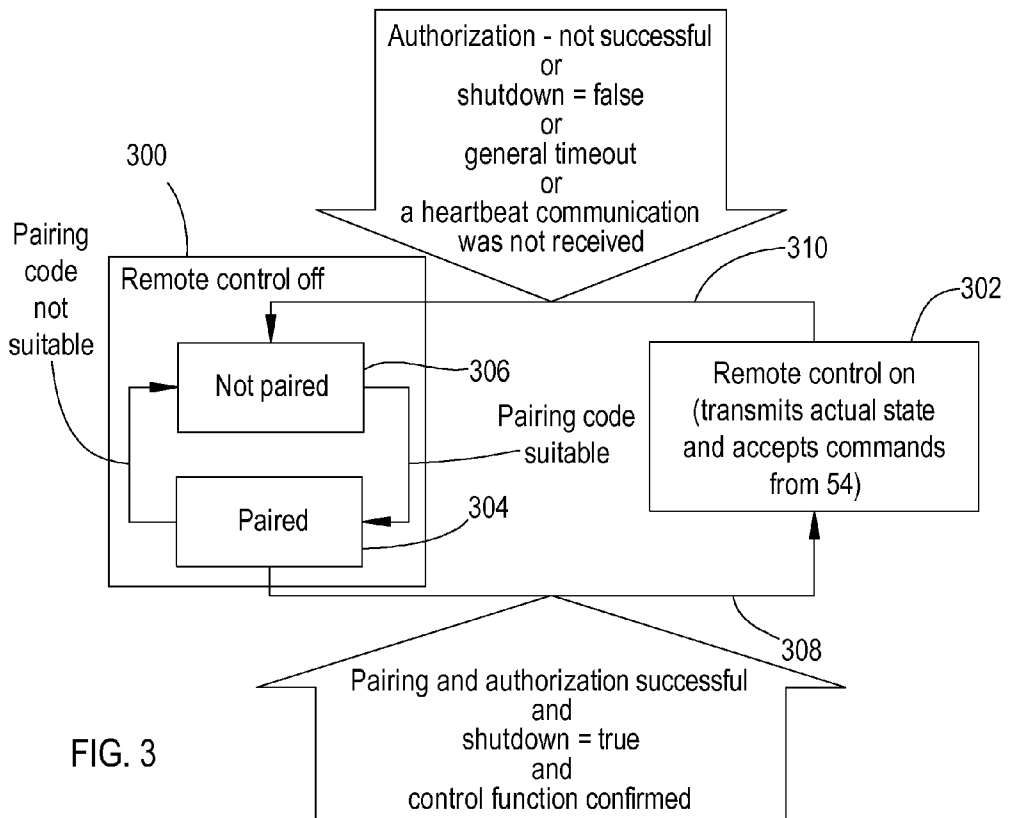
Authorization - not successful
or
shutdown = false
or
general timeout
or
a heartbeat communication
was not received

300

Pairing code not suitable

Remote control off

Not paired

306

Paired

304

Pairing code suitable

310

302

Remote control on (transmits actual state and accepts commands from 54)

308

Pairing and authorization successful
and
shutdown = true
and
control function confirmed

FIG. 3